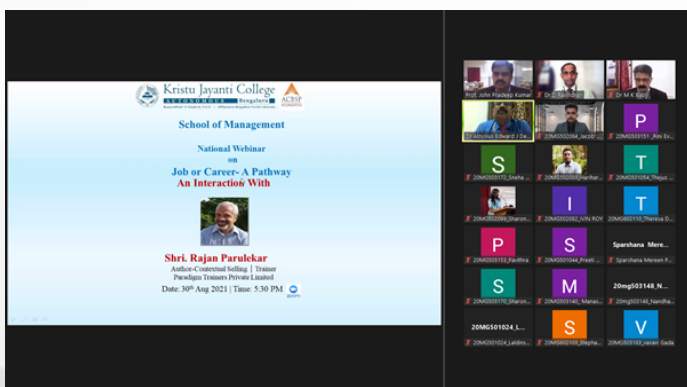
Kristu Jayanti College
AUTONOMOUS
Bengaluru

ACBSP

School of Management

National Webinar
on
Job or Career- A Pathway
An Interaction With

Shri. Rajan Parulekar
Author-Contextual Selling | Trainer
Paradigm Trainers Private Limited

Date: 30$^{th}$ Aug 2021 | Time: 5:30 PM

zoom

Prof. John Pradeep Kumar
Dr. J. Ravindran
Dr M K Baby
Dr Aloysius Edward / De...
20MGS02064_Jacob...
P
20MGS03151_Rini Ev...
S
20MGS03172_Sneha...
20MGS02052_Harihar...
T
20MGS01054_Thejus...
20MGS03066_Sharon...
I
20MGS02082_IVIN ROY
T
20MGS02110_Theresa D...
P
20MGS03153_Pavithra
S
20MGS01044_Preeti...
Sparshana Mere...
Sparshana Mereen F...
S
20MGS03170_Sharon...
M
20MGS03140_Manas...
20mgs03148_N...
20mgs03148_Nandha...
20MGS01024_L...
20MGS01024_Laldins...
S
20MGS02105_Stepha...
V
20MGS03183_vasavi Gada